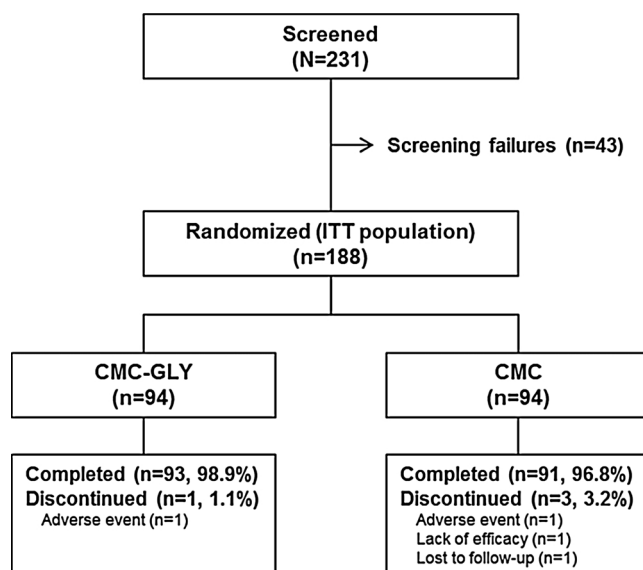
Screened
(N=231)

Screening failures (n=43)

Randomized (ITT population)
(n=188)

CMC-GLY
(n=94)

CMC
(n=94)

Completed (n=93, 98.9%)
Discontinued (n=1, 1.1%)
Adverse event (n=1)

Completed (n=91, 96.8%)
Discontinued (n=3, 3.2%)
Adverse event (n=1)
Lack of efficacy (n=1)
Lost to follow-up (n=1)